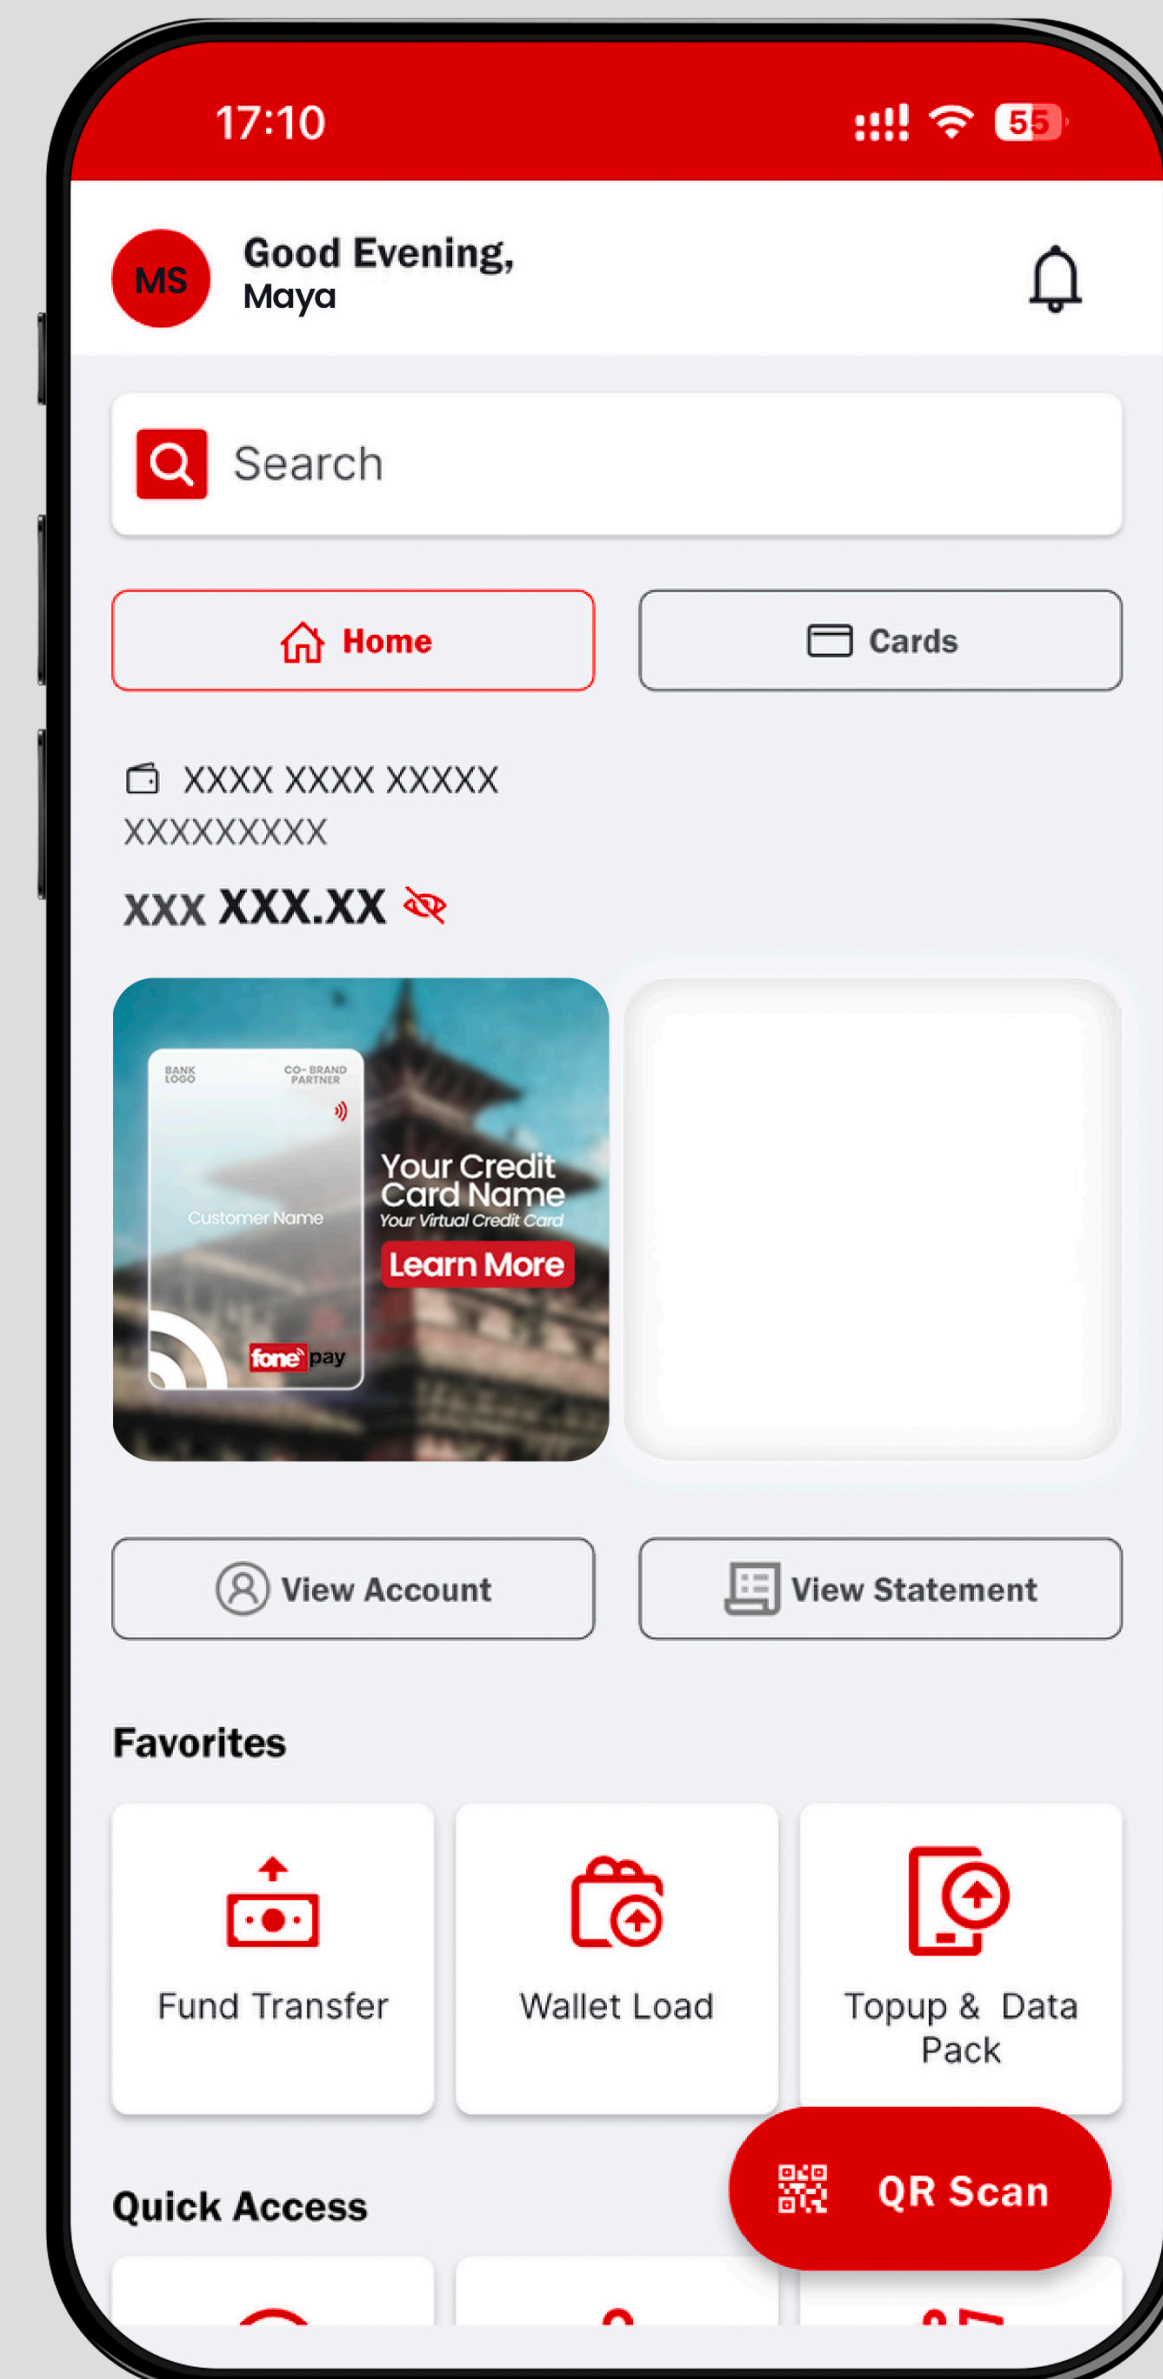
17:10

55

MS

Good Evening,
Maya

Search

Home

Cards

XXXX XXXX XXXXX
XXXXXXXXX

XXX XXX.XX

BANK LOGO

CO-BRAND PARTNER

Customer Name

fone pay

Your Credit Card Name
Your Virtual Credit Card

Learn More

View Account

View Statement

Favorites

Fund Transfer

Wallet Load

Topup & Data Pack

QR Scan

Quick Access